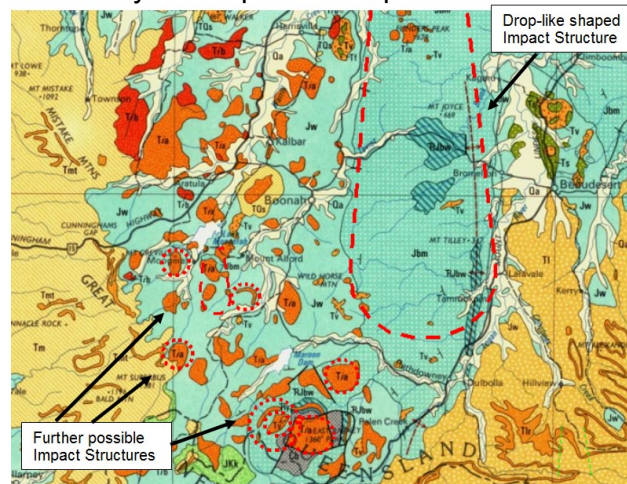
Drop-like shaped Impact Structure

Further possible Impact Structures

Thornton
MT LOWE 938
MT MISTAKE 1092
MISTAKE MTNS
Townson
T/a
Tmt
Kalbar
Aratula
Jw
HIGHWAY
CUNNINGHAMS
Boonah
TQs
Qa
Mount Alford
WILD HORSE MTN
T/a
Tv
GREAT
NNACLE ROCK
Tm
MT SUPERBUS
BALD MTN
Maroon Dam
RJbw
Rathdowney
Palen Creek
JKk
QUEENSLAND
MT JOYCE 469
Jbm
MT TILLEY
Tl
Beaudesert
Tmt
Laravale
Kerry
Dulbolla
Hillview
Tamrookum
Boyland
Kagaru
Jimboomba
Ts
WALKER
LINDESAY PEAK